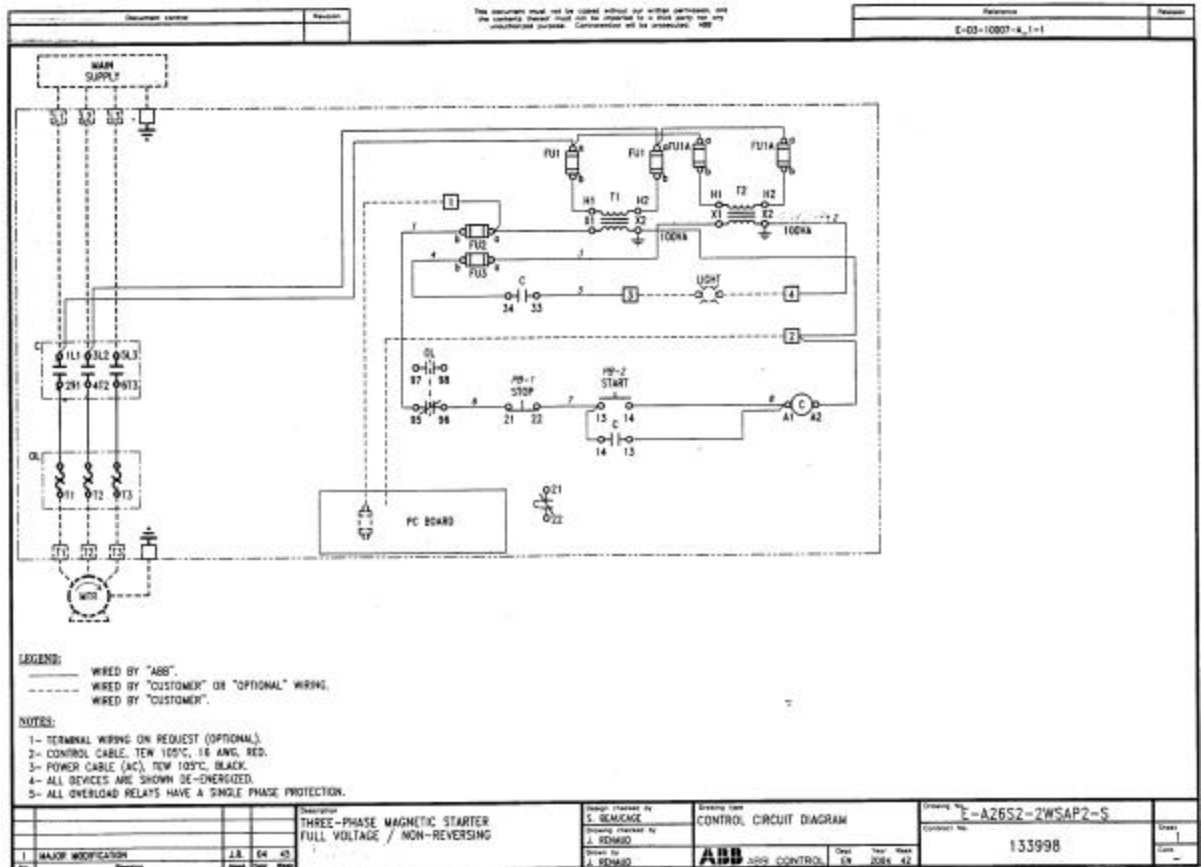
Document control | Revision

This document must not be copied without our written permission, and the contents thereof must not be imparted to a third party nor any unauthorized purpose. Contravention will be prosecuted. ABB

Reference | Revision
E-03-10807-A_1-1

MAIN SUPPLY

L1 L2 L3

FU1 a b
FU1 a b
FU1A a b
FU1A a b

H1 T1 H2
X1 X2
100VA

H1 T2 H2
X1 X2
100VA

1
FU2 b a
FU3 b a
1
4
3
C
34 33
5
3
LIGHT
4
2

C
1L1 3L2 5L3
2T1 4T2 6T3

OL
97 98
95 96
6
PB-1 STOP
21 22
7
PB-2 START
13 14
C
14 13
8
C
A1 A2

OL
T1 T2 T3

PC BOARD

21
22

T1 T2 T3

MOTOR

LEGEND:
WIRED BY "ABB".
WIRED BY "CUSTOMER" OR "OPTIONAL" WIRING.
WIRED BY "CUSTOMER".

NOTES:
1- TERMINAL WIRING ON REQUEST (OPTIONAL).
2- CONTROL CABLE, TEW 105°C, 16 AWG, RED.
3- POWER CABLE (AC), TEW 105°C, BLACK.
4- ALL DEVICES ARE SHOWN DE-ENERGIZED.
5- ALL OVERLOAD RELAYS HAVE A SINGLE PHASE PROTECTION.

1 | MAJOR MODIFICATION | J.R. | 04 | 43

Description
THREE-PHASE MAGNETIC STARTER
FULL VOLTAGE / NON-REVERSING

Design checked by S. BEAUCAGE
Drawing checked by J. RENAUD
Drawn by J. RENAUD

Drawing type
CONTROL CIRCUIT DIAGRAM

ABB ABB CONTROL | Dept. EN | Year 2004 | Week 42

Drawing No. E-A26S2-2WSAP2-S
Contract No. 133998
Sheet 1
Cont. -